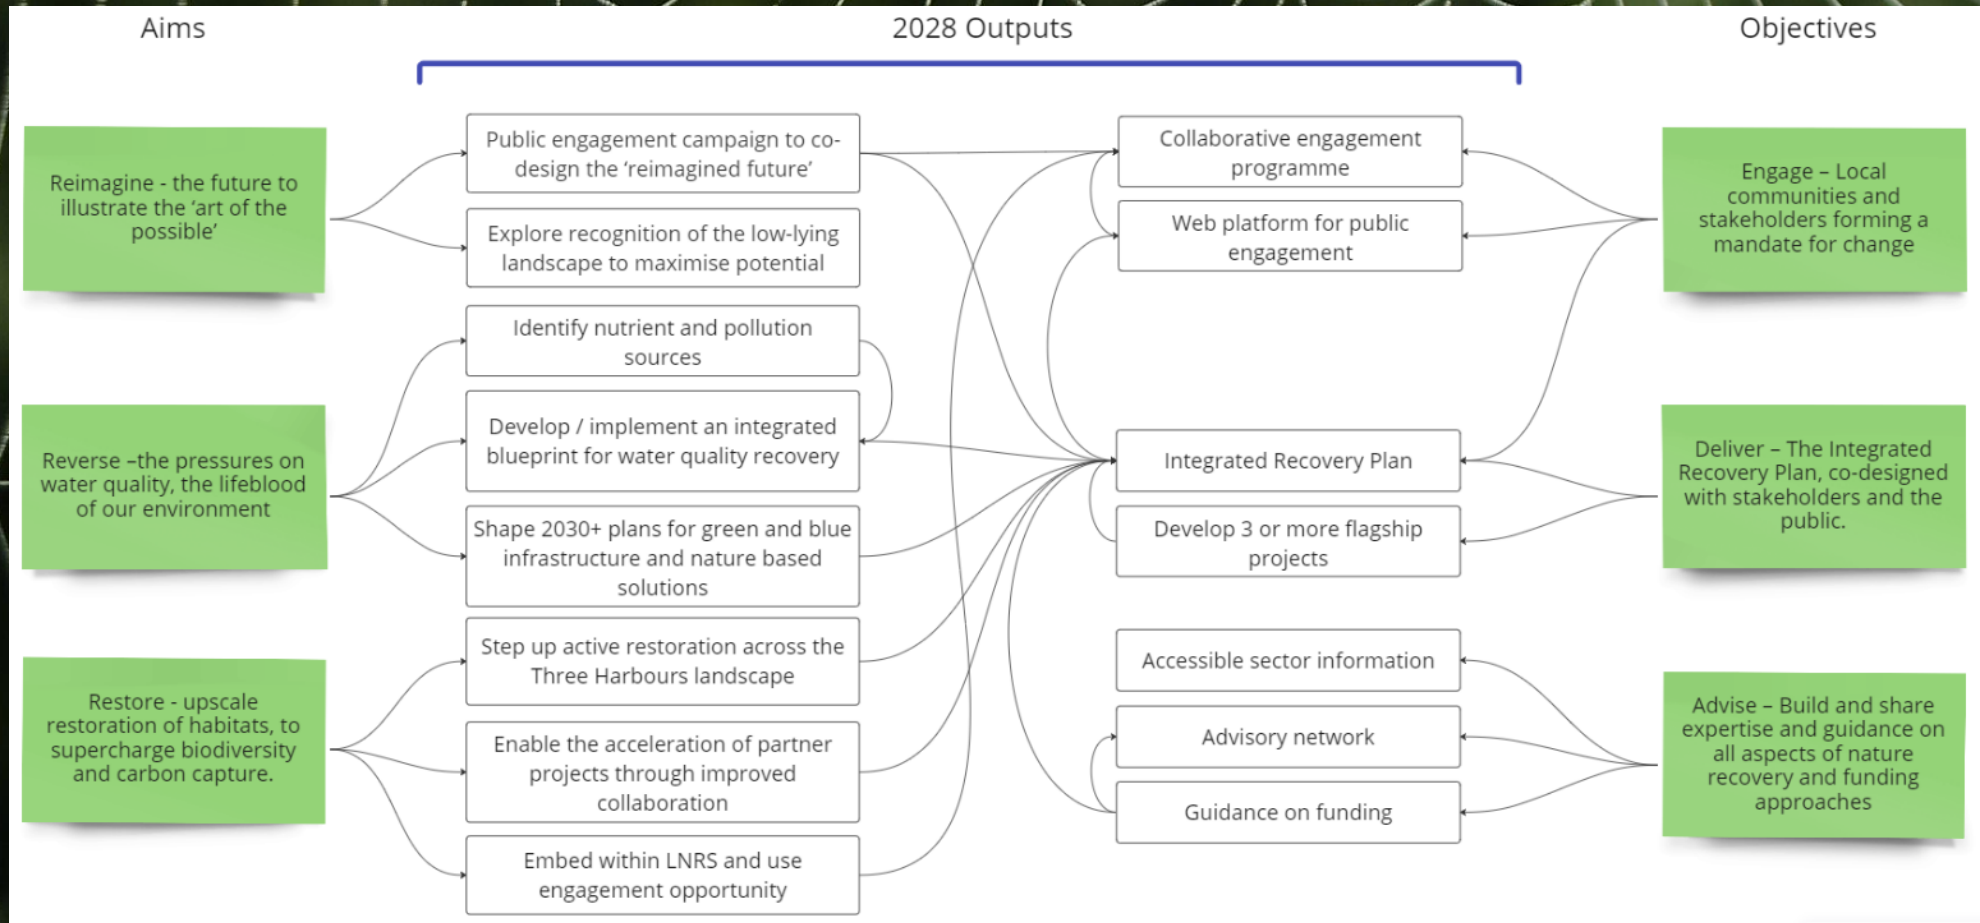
Aims

2028 Outputs

Objectives

Reimagine - the future to illustrate the 'art of the possible'

Reverse –the pressures on water quality, the lifeblood of our environment

Restore - upscale restoration of habitats, to supercharge biodiversity and carbon capture.

Public engagement campaign to co-design the 'reimagined future'

Explore recognition of the low-lying landscape to maximise potential

Identify nutrient and pollution sources

Develop / implement an integrated blueprint for water quality recovery

Shape 2030+ plans for green and blue infrastructure and nature based solutions

Step up active restoration across the Three Harbours landscape

Enable the acceleration of partner projects through improved collaboration

Embed within LNRS and use engagement opportunity

Collaborative engagement programme

Web platform for public engagement

Integrated Recovery Plan

Develop 3 or more flagship projects

Accessible sector information

Advisory network

Guidance on funding

Engage – Local communities and stakeholders forming a mandate for change

Deliver – The Integrated Recovery Plan, co-designed with stakeholders and the public.

Advise – Build and share expertise and guidance on all aspects of nature recovery and funding approaches